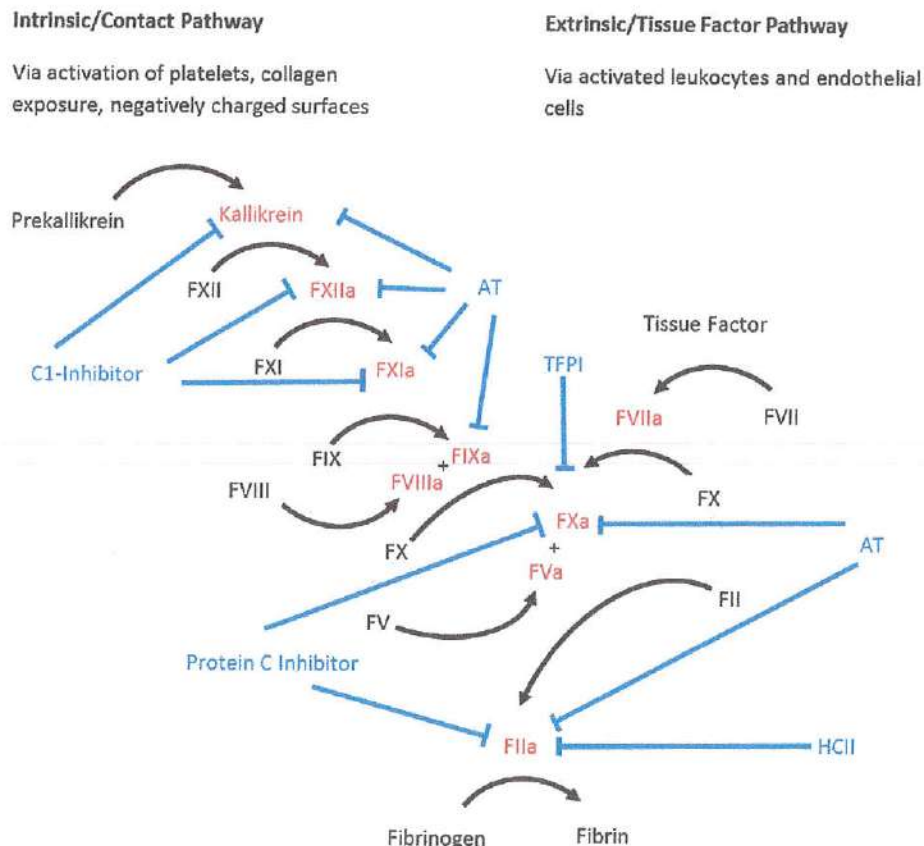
Intrinsic/Contact Pathway

Via activation of platelets, collagen exposure, negatively charged surfaces

Extrinsic/Tissue Factor Pathway

Via activated leukocytes and endothelial cells

Prekallikrein
Kallikrein
FXII
FXIIa
AT
C1-Inhibitor
FXI
FXIa
Tissue Factor
TFPI
FVIIa
FVII
FIX
+
FIXa
FVIII
FVIIIa
FX
FX
FXa
+
FVa
AT
FII
FV
Protein C Inhibitor
FIIa
HCII
Fibrinogen
Fibrin